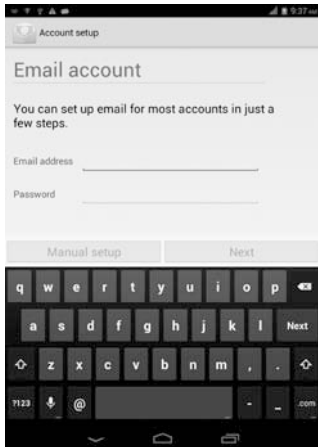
9:37

Account setup

Email account

You can set up email for most accounts in just a few steps.

Email address

Password

Manual setup

Next

q w e r t y u i o p

a s d f g h j k l Next

z x c v b n m , .

?123 @ - _ .com